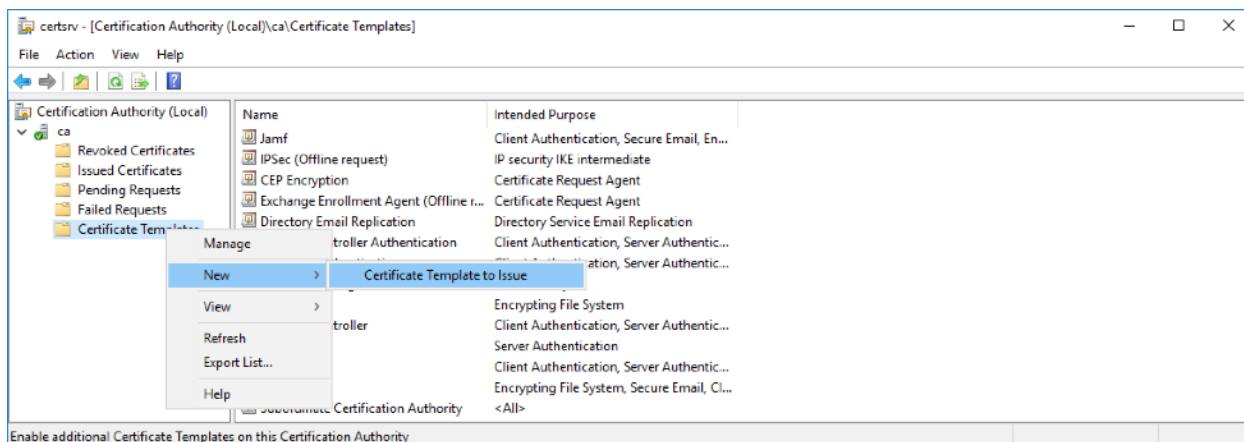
certsrv - [Certification Authority (Local)\ca\Certificate Templates]

File Action View Help

Certification Authority (Local)
ca
Revoked Certificates
Issued Certificates
Pending Requests
Failed Requests
Certificate Templ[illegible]

| Name | Intended Purpose |
|---|---|
| Jamf | Client Authentication, Secure Email, En... |
| IPSec (Offline request) | IP security IKE intermediate |
| CEP Encryption | Certificate Request Agent |
| Exchange Enrollment Agent (Offline r... | Certificate Request Agent |
| Directory Email Replication | Directory Service Email Replication |
| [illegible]troller Authentication | Client Authentication, Server Authentic... |
| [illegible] | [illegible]ation, Server Authentic... |
| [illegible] | Encrypting File System |
| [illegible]troller | Client Authentication, Server Authentic... |
| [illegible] | Server Authentication |
| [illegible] | Client Authentication, Server Authentic... |
| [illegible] | Encrypting File System, Secure Email, Cl... |
| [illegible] Certification Authority | <All> |

Manage
New
Certificate Template to Issue
View
Refresh
Export List...
Help

Enable additional Certificate Templates on this Certification Authority